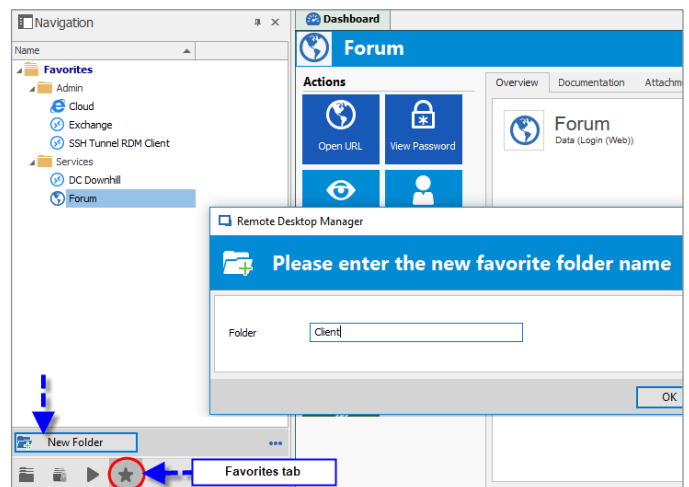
Navigation

Name

Favorites
Admin
Cloud
Exchange
SSH Tunnel RDM Client
Services
DC Downhill
Forum

Dashboard

Forum

Actions

Open URL
View Password

Overview
Documentation
Attachm

Forum
Data (Login (Web))

Remote Desktop Manager

Please enter the new favorite folder name

Folder
Client

OK

New Folder

Favorites tab